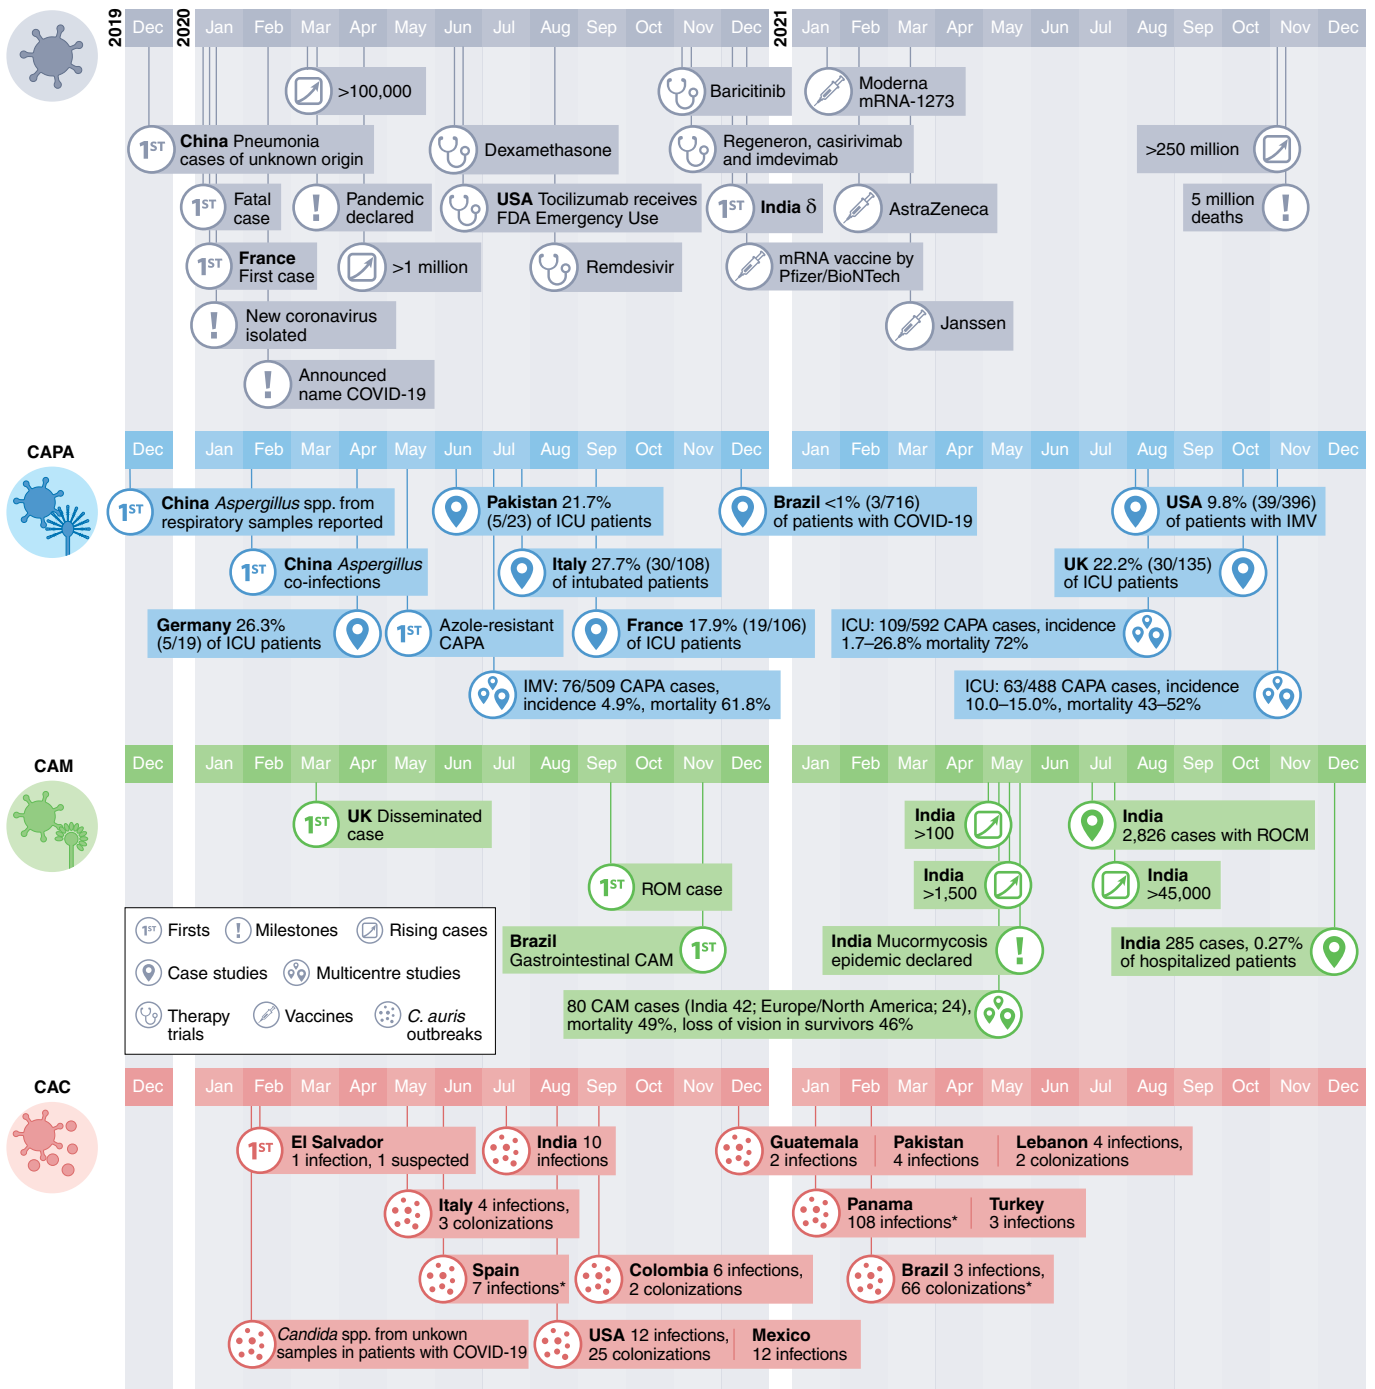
2019 Dec 2020 Jan Feb Mar Apr May Jun Jul Aug Sep Oct Nov Dec 2021 Jan Feb Mar Apr May Jun Jul Aug Sep Oct Nov Dec

>100,000

Baricitinib

Moderna mRNA-1273

1ST China Pneumonia cases of unknown origin

Dexamethasone

Regeneron, casirivimab and imdevimab

>250 million

1ST Fatal case

Pandemic declared

USA Tocilizumab receives FDA Emergency Use

1ST India δ

AstraZeneca

5 million deaths

1ST France First case

>1 million

Remdesivir

mRNA vaccine by Pfizer/BioNTech

New coronavirus isolated

Janssen

Announced name COVID-19

CAPA

Dec Jan Feb Mar Apr May Jun Jul Aug Sep Oct Nov Dec Jan Feb Mar Apr May Jun Jul Aug Sep Oct Nov Dec

1ST China *Aspergillus* spp. from respiratory samples reported

Pakistan 21.7% (5/23) of ICU patients

Brazil <1% (3/716) of patients with COVID-19

USA 9.8% (39/396) of patients with IMV

1ST China *Aspergillus* co-infections

Italy 27.7% (30/108) of intubated patients

UK 22.2% (30/135) of ICU patients

Germany 26.3% (5/19) of ICU patients

1ST Azole-resistant CAPA

France 17.9% (19/106) of ICU patients

ICU: 109/592 CAPA cases, incidence 1.7–26.8% mortality 72%

IMV: 76/509 CAPA cases, incidence 4.9%, mortality 61.8%

ICU: 63/488 CAPA cases, incidence 10.0–15.0%, mortality 43–52%

CAM

Dec Jan Feb Mar Apr May Jun Jul Aug Sep Oct Nov Dec Jan Feb Mar Apr May Jun Jul Aug Sep Oct Nov Dec

1ST UK Disseminated case

India >100

India 2,826 cases with ROCM

1ST ROM case

India >1,500

India >45,000

Firsts
Milestones
Rising cases
Case studies
Multicentre studies
Therapy trials
Vaccines
*C. auris* outbreaks

Brazil Gastrointestinal CAM 1ST

India Mucormycosis epidemic declared

India 285 cases, 0.27% of hospitalized patients

80 CAM cases (India 42; Europe/North America; 24), mortality 49%, loss of vision in survivors 46%

CAC

Dec Jan Feb Mar Apr May Jun Jul Aug Sep Oct Nov Dec Jan Feb Mar Apr May Jun Jul Aug Sep Oct Nov Dec

1ST El Salvador 1 infection, 1 suspected

India 10 infections

Guatemala 2 infections

Pakistan 4 infections

Lebanon 4 infections, 2 colonizations

Italy 4 infections, 3 colonizations

Panama 108 infections*

Turkey 3 infections

Spain 7 infections*

Colombia 6 infections, 2 colonizations

Brazil 3 infections, 66 colonizations*

*Candida* spp. from unkown samples in patients with COVID-19

USA 12 infections, 25 colonizations

Mexico 12 infections